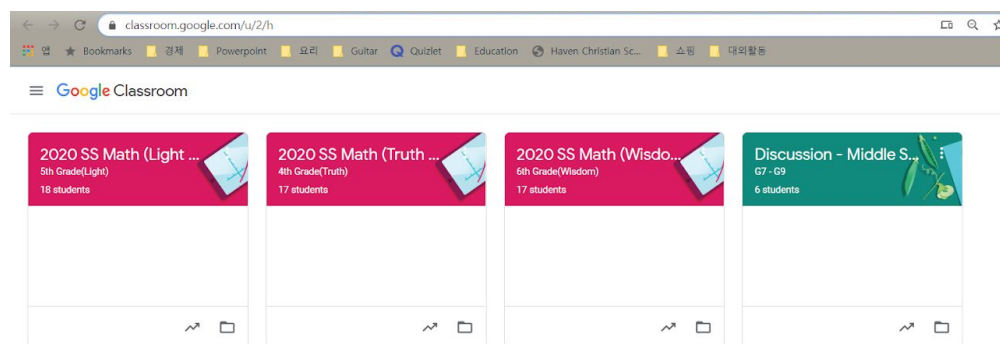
classroom.google.com/u/2/h

앱 Bookmarks 경제 Powerpoint 요리 Guitar Quizlet Education Haven Christian Sc... 쇼핑 대외활동

Google Classroom

2020 SS Math (Light ...
5th Grade(Light)
18 students

2020 SS Math (Truth ...
4th Grade(Truth)
17 students

2020 SS Math (Wisdo...
6th Grade(Wisdom)
17 students

Discussion - Middle S...
G7 - G9
6 students